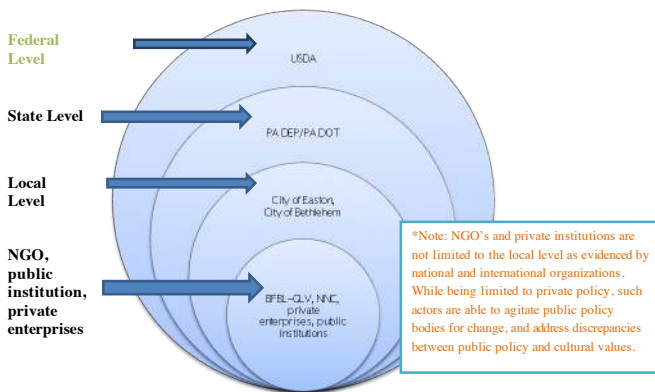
Federal Level

State Level

Local Level

NGO, public institution, private enterprises

USDA

PA DEP/PA DOT

City of Easton, City of Bethlehem

BFBL-GLV, NNC, private enterprises, public institutions

*Note: NGO's and private institutions are not limited to the local level as evidenced by national and international organizations. While being limited to private policy, such actors are able to agitate public policy bodies for change, and address discrepancies between public policy and cultural values.